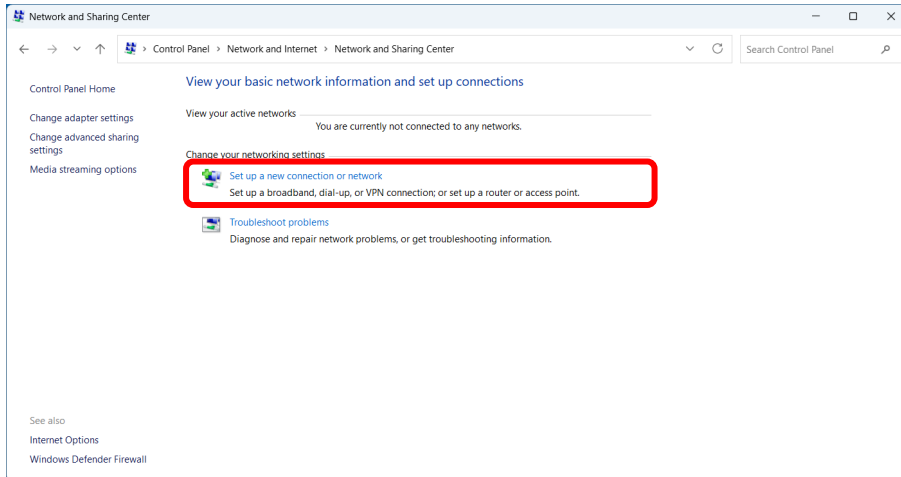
Network and Sharing Center

Control Panel > Network and Internet > Network and Sharing Center

Search Control Panel

Control Panel Home

Change adapter settings

Change advanced sharing settings

Media streaming options

View your basic network information and set up connections

View your active networks

You are currently not connected to any networks.

Change your networking settings

Set up a new connection or network

Set up a broadband, dial-up, or VPN connection; or set up a router or access point.

Troubleshoot problems

Diagnose and repair network problems, or get troubleshooting information.

See also

Internet Options

Windows Defender Firewall